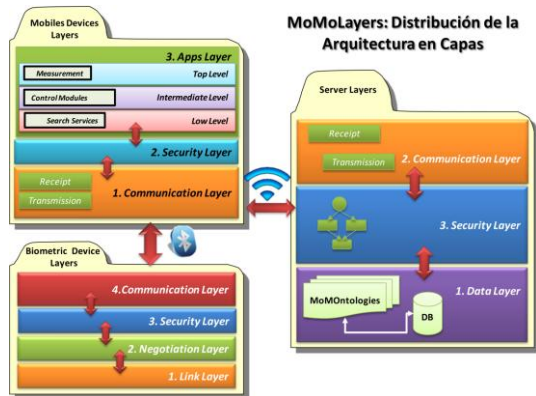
Mobiles Devices Layers

MoMoLayers: Distribución de la Arquitectura en Capas

3. Apps Layer

Measurement

Top Level

Control Modules

Intermediate Level

Search Services

Low Level

2. Security Layer

Receipt

Transmission

1. Communication Layer

Server Layers

Receipt

Transmission

2. Communication Layer

3. Security Layer

MoMOntologies

DB

1. Data Layer

Biometric Device Layers

4.Communication Layer

3. Security Layer

2. Negotiation Layer

1. Link Layer